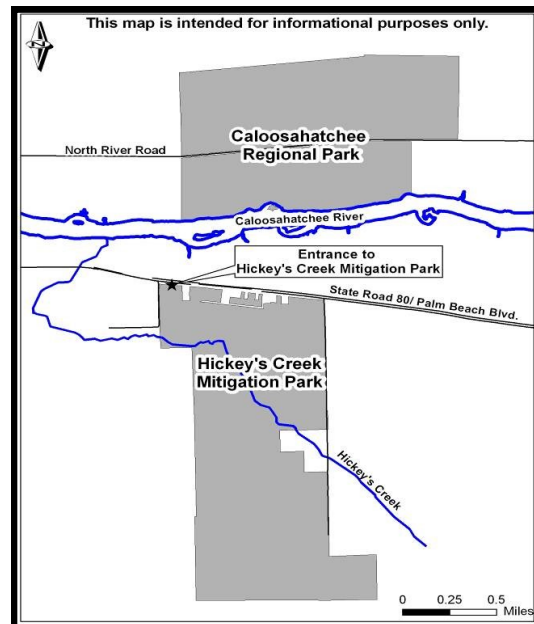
This map is intended for informational purposes only.

N

North River Road

Caloosahatchee Regional Park

Caloosahatchee River

Entrance to Hickey's Creek Mitigation Park

State Road 80/ Palm Beach Blvd.

Hickey's Creek Mitigation Park

Hickey's Creek

0 0.25 0.5 Miles